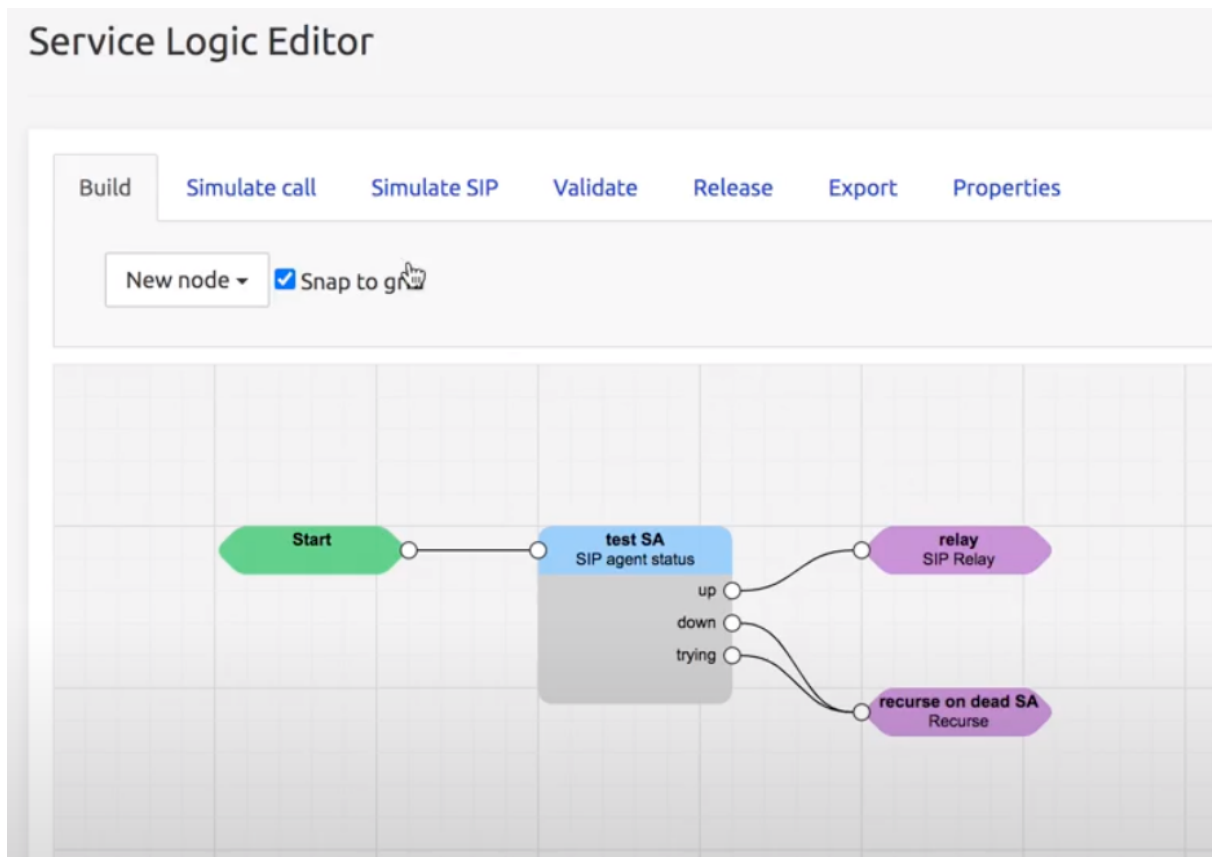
Service Logic Editor

Build Simulate call Simulate SIP Validate Release Export Properties

New node ▾ Snap to gr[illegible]

Start

test SA
SIP agent status
up
down
trying

relay
SIP Relay

recurse on dead SA
Recurse